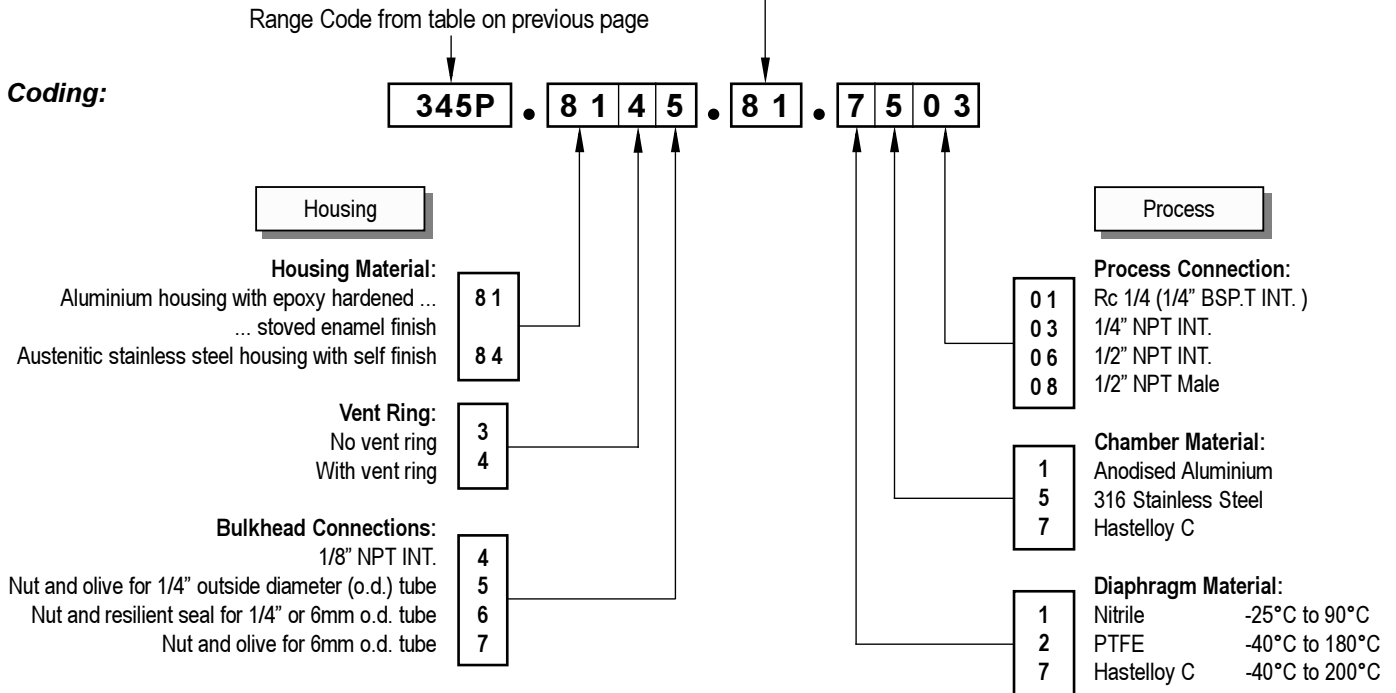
Range Code from table on previous page

Coding:

345P • 8 1 4 5 • 8 1 • 7 5 0 3

Housing

Housing Material:
Aluminium housing with epoxy hardened ... ... stoved enamel finish
8 1
Austenitic stainless steel housing with self finish
8 4

Vent Ring:
No vent ring
3
With vent ring
4

Bulkhead Connections:
1/8" NPT INT.
4
Nut and olive for 1/4" outside diameter (o.d.) tube
5
Nut and resilient seal for 1/4" or 6mm o.d. tube
6
Nut and olive for 6mm o.d. tube
7

Process

Process Connection:
0 1
Rc 1/4 (1/4" BSP.T INT. )
0 3
1/4" NPT INT.
0 6
1/2" NPT INT.
0 8
1/2" NPT Male

Chamber Material:
1
Anodised Aluminium
5
316 Stainless Steel
7
Hastelloy C

Diaphragm Material:
1
Nitrile -25°C to 90°C
2
PTFE -40°C to 180°C
7
Hastelloy C -40°C to 200°C